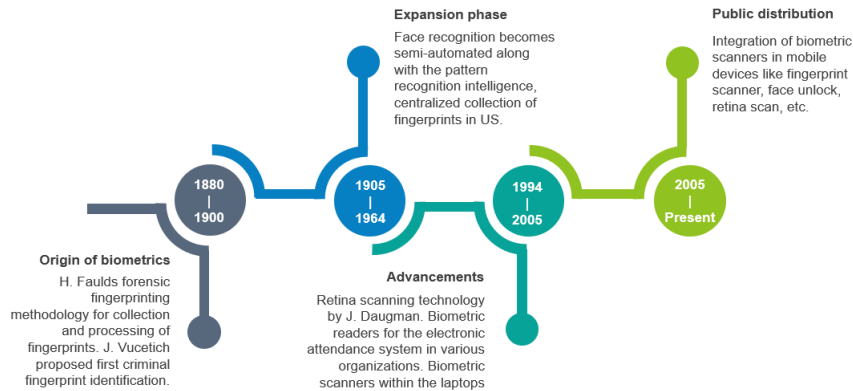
1880
|
1900

Origin of biometrics

H. Faulds forensic fingerprinting methodology for collection and processing of fingerprints. J. Vucetich proposed first criminal fingerprint identification.

1905
|
1964

Expansion phase

Face recognition becomes semi-automated along with the pattern recognition intelligence, centralized collection of fingerprints in US.

1994
|
2005

Advancements

Retina scanning technology by J. Daugman. Biometric readers for the electronic attendance system in various organizations. Biometric scanners within the laptops

2005
|
Present

Public distribution

Integration of biometric scanners in mobile devices like fingerprint scanner, face unlock, retina scan, etc.